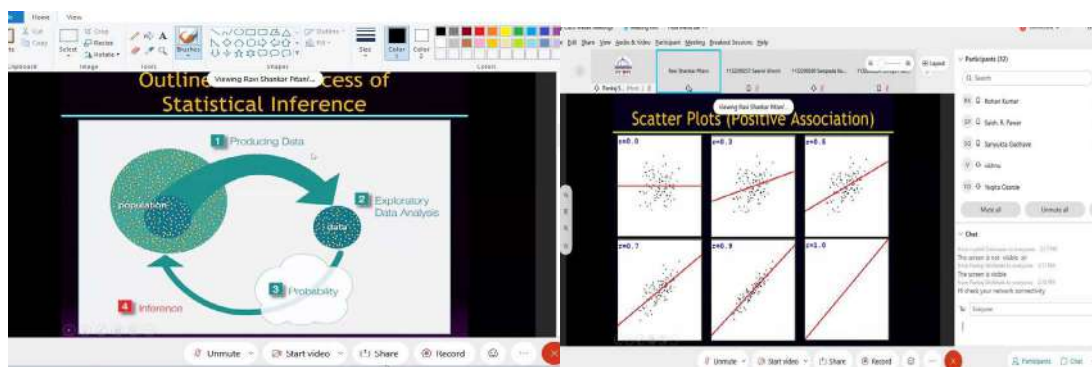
Home View

Cut Copy Paste Crop Resize Rotate Select Image Tools Brushes Shapes Outline Fill Size Color 1 Color 2 Colors

Outline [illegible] Viewing Ravi Shankar Pittam's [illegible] cess of Statistical Inference

1 Producing Data

population

2 Exploratory Data Analysis

data

3 Probability

4 Inference

Unmute Start video Share Record

File Share View Audio & Video Participant Meeting Breakout Sessions Help

Ravi Shankar Pittam

Viewing Ravi Shankar Pittam's

Scatter Plots (Positive Association)

r=0.0

r=0.3

r=0.5

r=0.7

r=0.9

r=1.0

Participants (32)

Search

Rohan Kumar

Satish. R. Pawar

Sanyukta Gaikwad

vaishnu

Yogita Cosmik

Mute all Unmute all

Chat

The screen is not visible sir

The screen is visible

Hi check your network connectivity

Everyone

Unmute Start video Share Record

Participants Chat